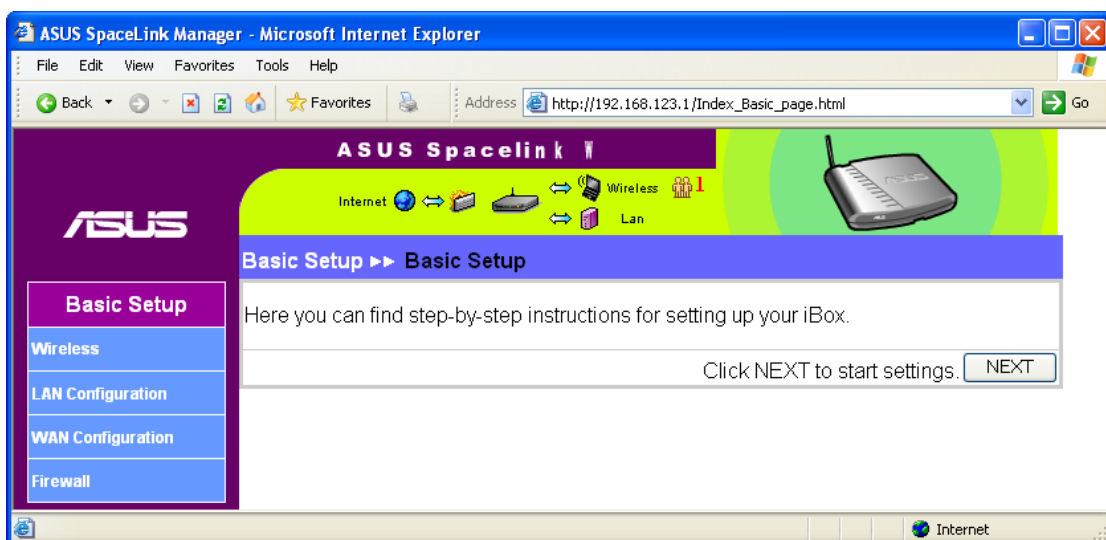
ASUS SpaceLink Manager - Microsoft Internet Explorer

File Edit View Favorites Tools Help

Back Favorites Address http://192.168.123.1/Index_Basic_page.html Go

ASUS Spacelink

Internet Wireless 1 Lan

ASUS

Basic Setup ▸▸ Basic Setup

Basic Setup

Wireless

LAN Configuration

WAN Configuration

Firewall

Here you can find step-by-step instructions for setting up your iBox.

Click NEXT to start settings. NEXT

Internet